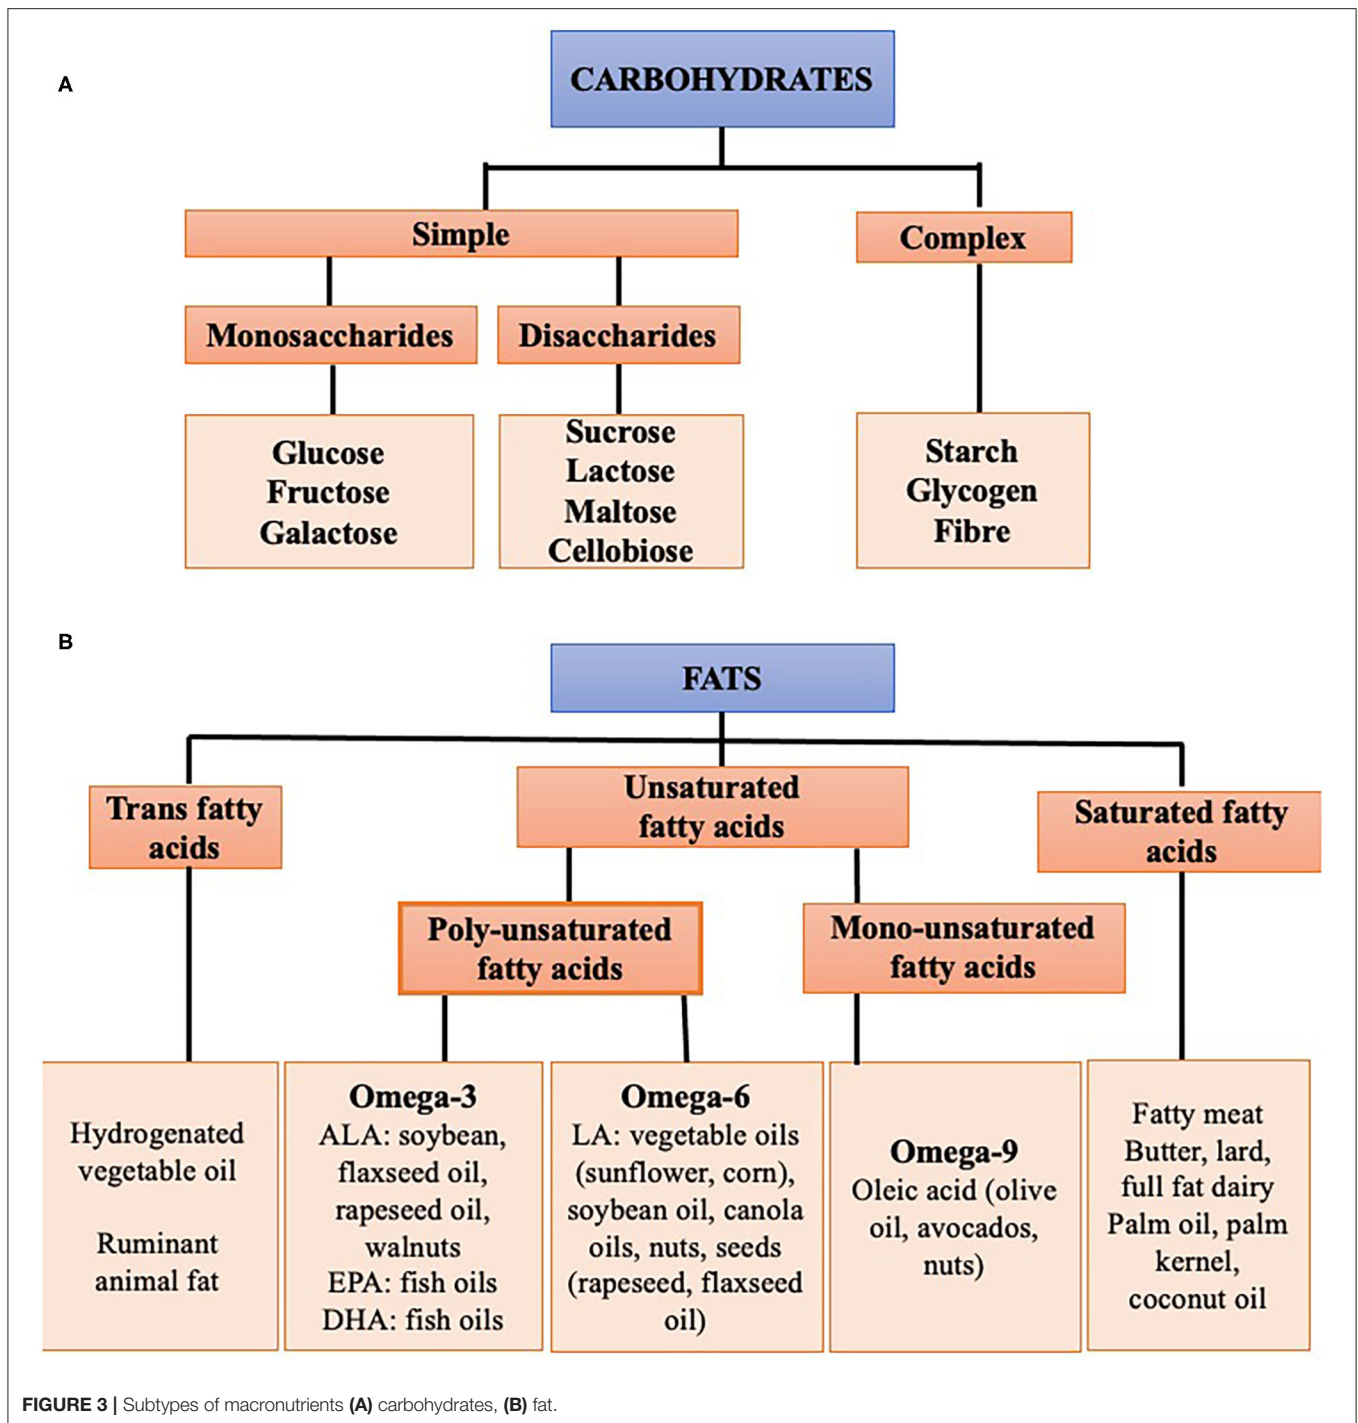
A

CARBOHYDRATES

Simple

Complex

Monosaccharides

Disaccharides

Glucose
Fructose
Galactose

Sucrose
Lactose
Maltose
Cellobiose

Starch
Glycogen
Fibre

B

FATS

Trans fatty acids

Unsaturated fatty acids

Saturated fatty acids

Poly-unsaturated fatty acids

Mono-unsaturated fatty acids

Hydrogenated vegetable oil

Ruminant animal fat

Omega-3
ALA: soybean, flaxseed oil, rapeseed oil, walnuts
EPA: fish oils
DHA: fish oils

Omega-6
LA: vegetable oils (sunflower, corn), soybean oil, canola oils, nuts, seeds (rapeseed, flaxseed oil)

Omega-9
Oleic acid (olive oil, avocados, nuts)

Fatty meat
Butter, lard, full fat dairy
Palm oil, palm kernel, coconut oil

FIGURE 3 | Subtypes of macronutrients (A) carbohydrates, (B) fat.